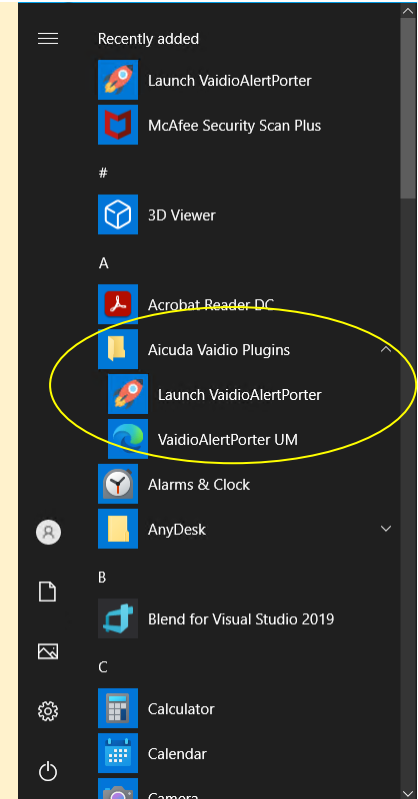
Recently added

Launch VaidioAlertPorter

McAfee Security Scan Plus

#

3D Viewer

A

Acrobat Reader DC

Aicuda Vaidio Plugins

Launch VaidioAlertPorter

VaidioAlertPorter UM

Alarms & Clock

AnyDesk

B

Blend for Visual Studio 2019

C

Calculator

Calendar

Camera